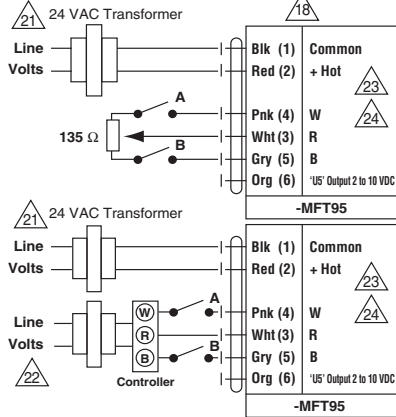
21 24 VAC Transformer
18
Line
Volts
Blk (1) Common
Red (2) + Hot
23
A
Pnk (4) W
24
135 Ω
Wht (3) R
B
Gry (5) B
Org (6) 'U5' Output 2 to 10 VDC
-MFT95

21 24 VAC Transformer
Line
Volts
Blk (1) Common
Red (2) + Hot
23
A
Line
W
Pnk (4) W
24
Volts
R
Wht (3) R
B
B
Gry (5) B
22
Controller
Org (6) 'U5' Output 2 to 10 VDC
-MFT95